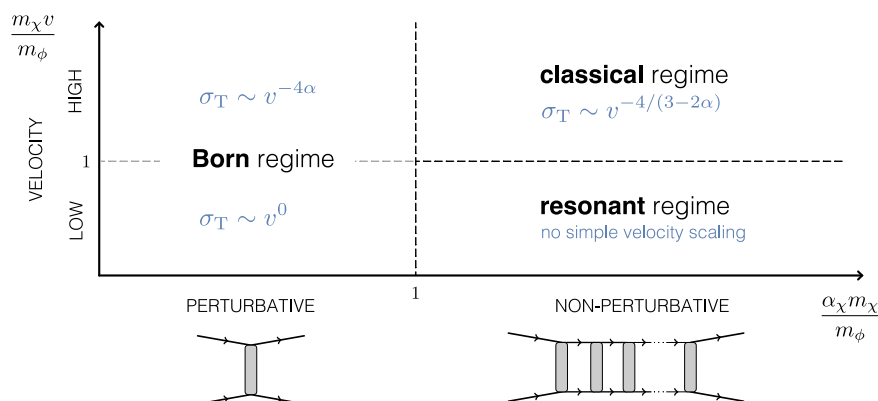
$\frac{m_\chi v}{m_\phi}$

VELOCITY

HIGH

$\sigma_\mathrm{T} \sim v^{-4\alpha}$

**classical** regime
$\sigma_\mathrm{T} \sim v^{-4/(3-2\alpha)}$

1

**Born** regime

LOW

$\sigma_\mathrm{T} \sim v^{0}$

**resonant** regime
no simple velocity scaling

1

PERTURBATIVE

NON-PERTURBATIVE

$\frac{\alpha_\chi m_\chi}{m_\phi}$